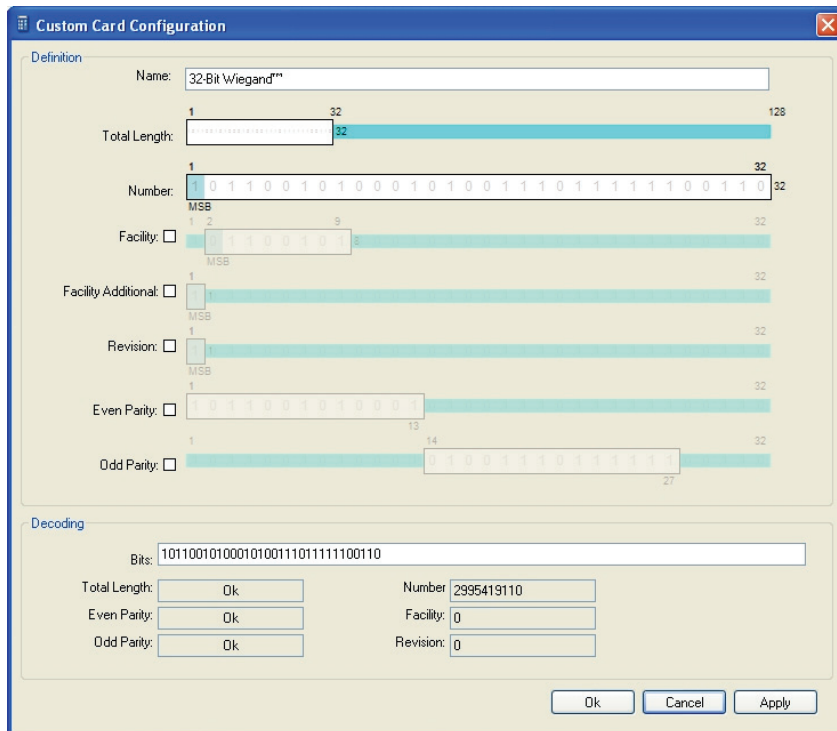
Custom Card Configuration

Definition

Name: 32-Bit Wiegand™

Total Length: 1 32 128 32

Number: 1 32 1 0 1 1 0 0 1 0 1 0 0 0 1 0 1 0 0 1 1 1 0 1 1 1 1 1 1 0 0 1 1 0 32 MSB

Facility: 1 2 9 32 0 1 1 0 0 1 0 1 8 MSB

Facility Additional: 1 32 1 MSB

Revision: 1 32 1 MSB

Even Parity: 1 32 1 0 1 1 0 0 1 0 1 0 0 0 1 13

Odd Parity: 1 14 32 0 1 0 0 1 1 1 0 1 1 1 1 1 1 27

Decoding

Bits: 10110010100010100111011111100110

Total Length: Ok
Even Parity: Ok
Odd Parity: Ok

Number 2995419110
Facility: 0
Revision: 0

Ok Cancel Apply